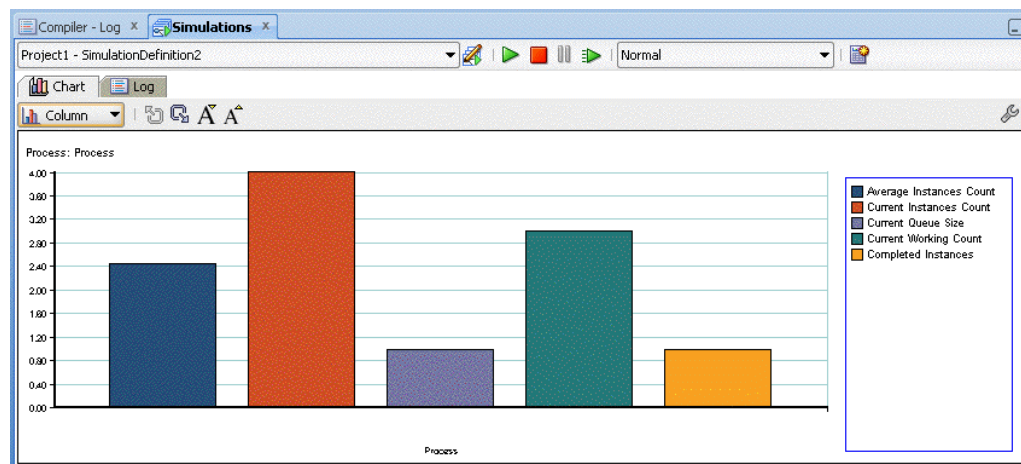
Compiler - Log × Simulations ×

Project1 - SimulationDefinition2

Normal

Chart Log

Column

Process: Process

4.00
3.60
3.20
2.80
2.40
2.00
1.60
1.20
0.80
0.40
0.00

Process

Average Instances Count
Current Instances Count
Current Queue Size
Current Working Count
Completed Instances